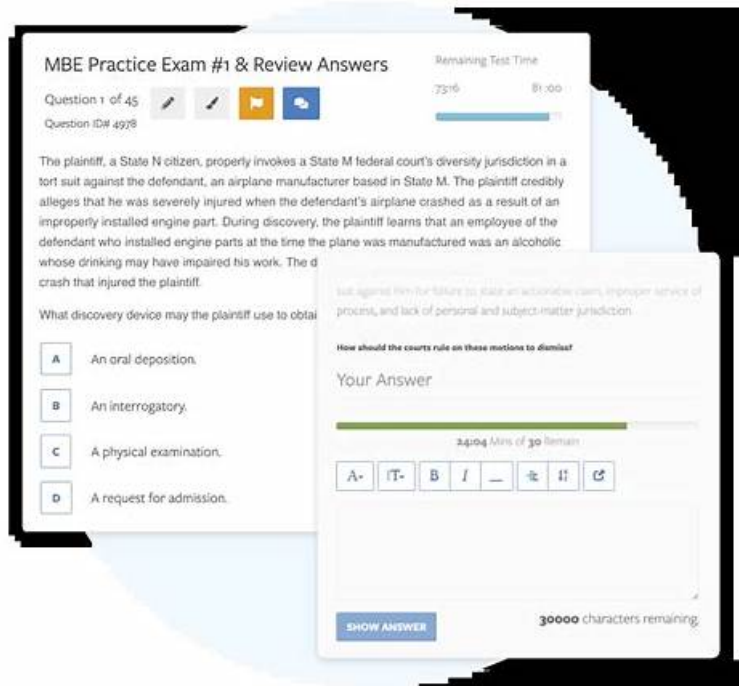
MBE Practice Exam #1 & Review Answers

Question 1 of 45
Question ID# 4978

Remaining Test Time
73:16 81:00

The plaintiff, a State N citizen, properly invokes a State M federal court's diversity jurisdiction in a tort suit against the defendant, an airplane manufacturer based in State M. The plaintiff credibly alleges that he was severely injured when the defendant's airplane crashed as a result of an improperly installed engine part. During discovery, the plaintiff learns that an employee of the defendant who installed engine parts at the time the plane was manufactured was an alcoholic whose drinking may have impaired his work. The d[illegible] crash that injured the plaintiff.

What discovery device may the plaintiff use to obtai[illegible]

A An oral deposition.

B An interrogatory.

C A physical examination.

D A request for admission.

suit against him for failure to state an actionable claim, improper service of process, and lack of personal and subject-matter jurisdiction.

How should the courts rule on these motions to dismiss?

Your Answer

24:04 Mins of 30 Remain

A- T- B I

SHOW ANSWER

30000 characters remaining.